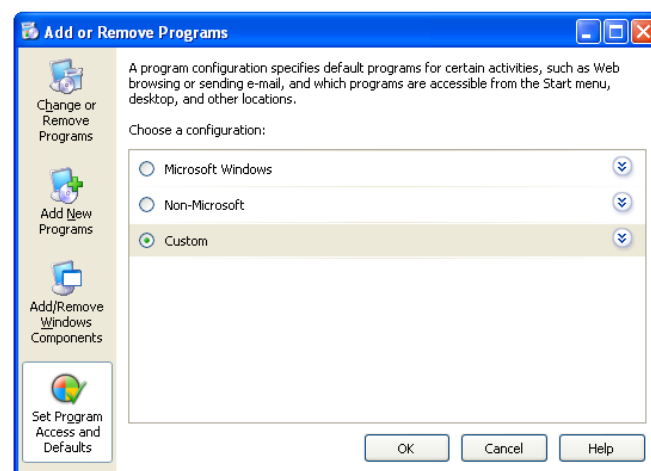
Add or Remove Programs

Change or Remove Programs

Add New Programs

Add/Remove Windows Components

Set Program Access and Defaults

A program configuration specifies default programs for certain activities, such as Web browsing or sending e-mail, and which programs are accessible from the Start menu, desktop, and other locations.

Choose a configuration:

Microsoft Windows

Non-Microsoft

Custom

OK Cancel Help